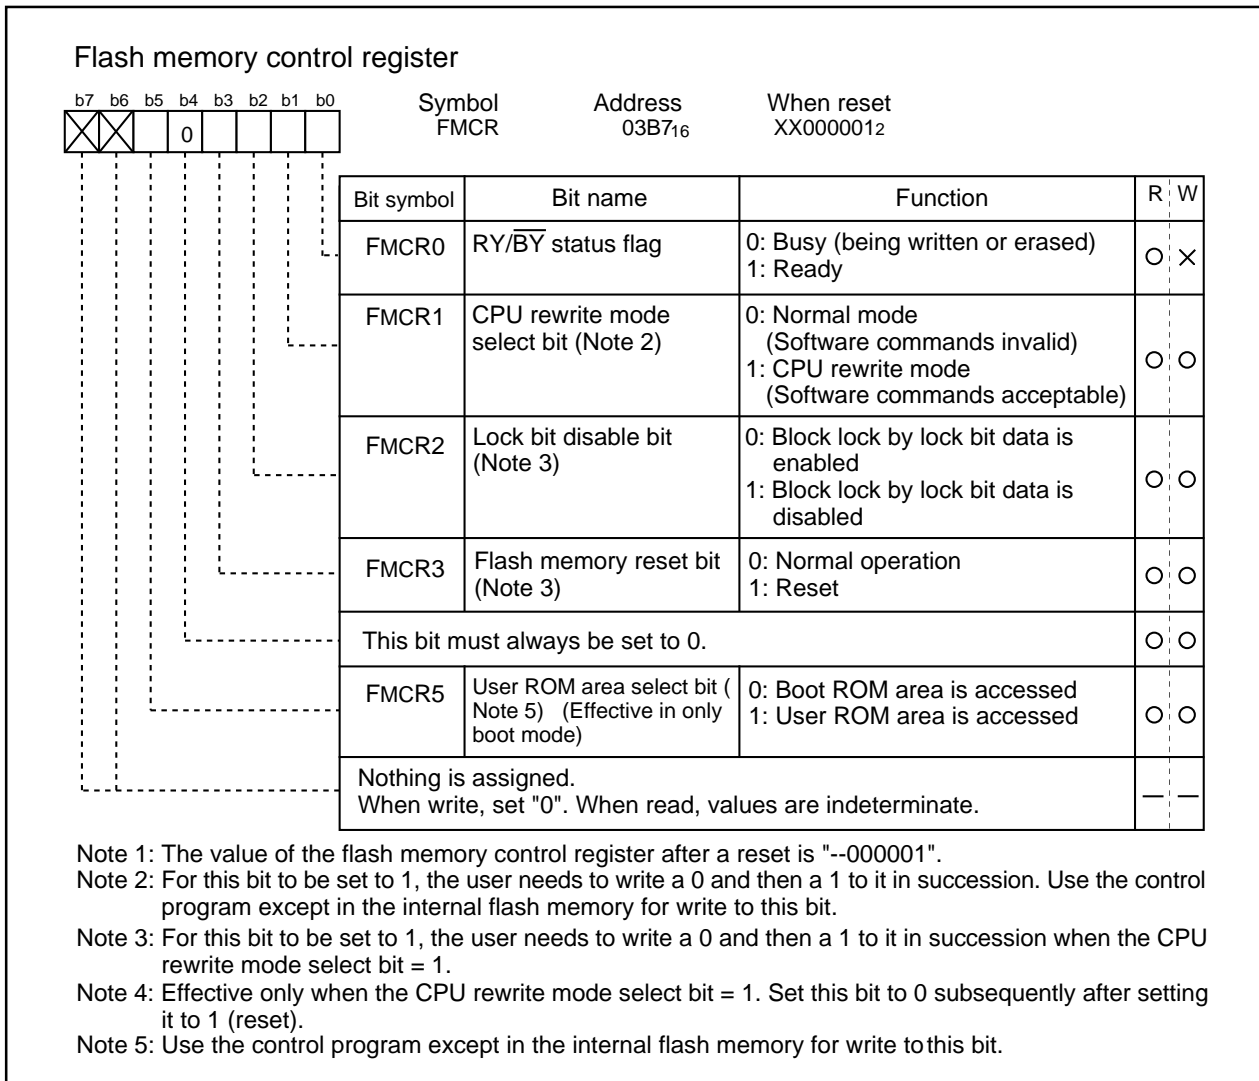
Flash memory control register

b7 b6 b5 b4 b3 b2 b1 b0

0

Symbol FMCR
Address $03B7_{16}$
When reset $XX000001_2$

| Bit symbol | Bit name | Function | R | W |
|---|---|---|---|---|
| FMCR0 | RY/$\overline{BY}$ status flag | 0: Busy (being written or erased) 1: Ready | O | × |
| FMCR1 | CPU rewrite mode select bit (Note 2) | 0: Normal mode (Software commands invalid) 1: CPU rewrite mode (Software commands acceptable) | O | O |
| FMCR2 | Lock bit disable bit (Note 3) | 0: Block lock by lock bit data is enabled 1: Block lock by lock bit data is disabled | O | O |
| FMCR3 | Flash memory reset bit (Note 3) | 0: Normal operation 1: Reset | O | O |
| This bit must always be set to 0. | | | O | O |
| FMCR5 | User ROM area select bit ( Note 5) (Effective in only boot mode) | 0: Boot ROM area is accessed 1: User ROM area is accessed | O | O |
| Nothing is assigned. When write, set "0". When read, values are indeterminate. | | | — | — |

Note 1: The value of the flash memory control register after a reset is "--000001".
Note 2: For this bit to be set to 1, the user needs to write a 0 and then a 1 to it in succession. Use the control program except in the internal flash memory for write to this bit.
Note 3: For this bit to be set to 1, the user needs to write a 0 and then a 1 to it in succession when the CPU rewrite mode select bit = 1.
Note 4: Effective only when the CPU rewrite mode select bit = 1. Set this bit to 0 subsequently after setting it to 1 (reset).
Note 5: Use the control program except in the internal flash memory for write to this bit.